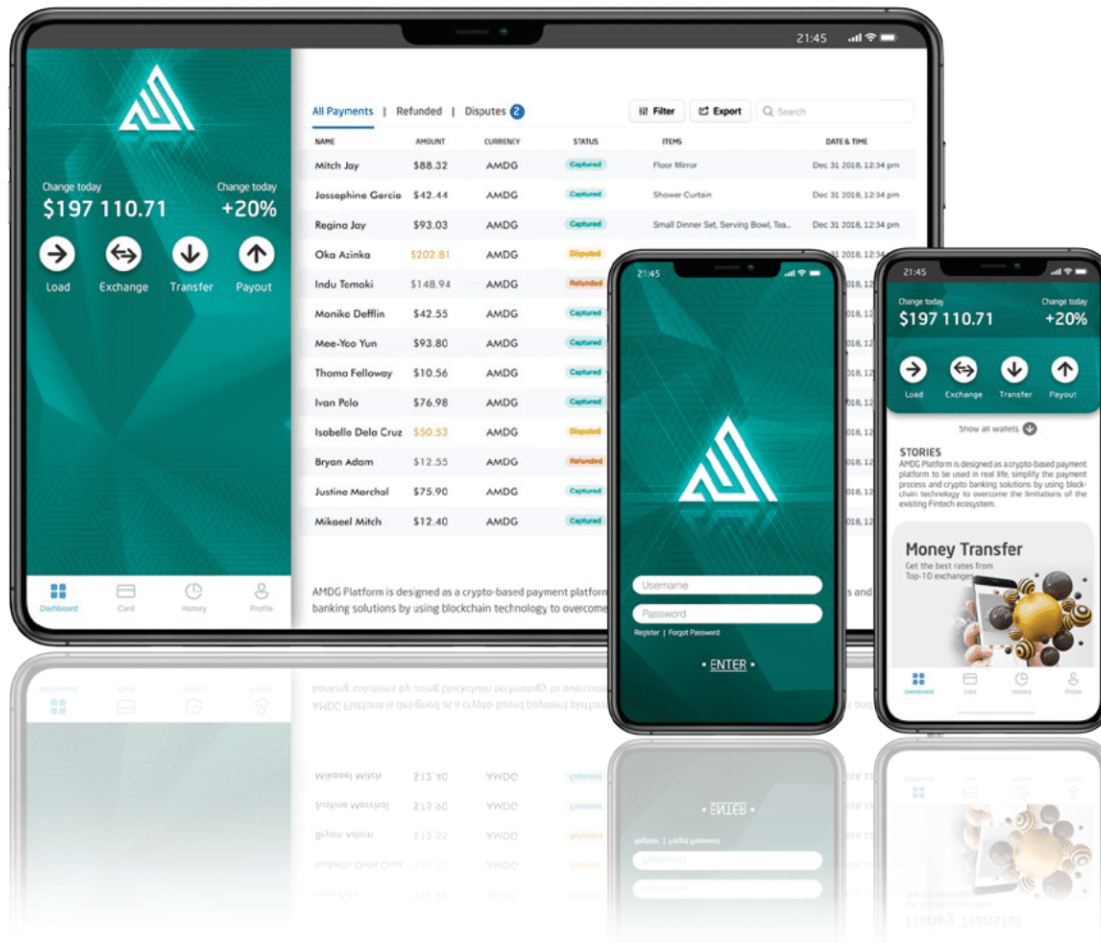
21:45

Change today
$197 110.71

Change today
+20%

Load
Exchange
Transfer
Payout

Dashboard
Card
History
Profile

All Payments | Refunded | Disputes 2

Filter
Export
Search

| NAME | AMOUNT | CURRENCY | STATUS | ITEMS | DATE & TIME |
|---|---|---|---|---|---|
| Mitch Jay | $88.32 | AMDG | Captured | Floor Mirror | Dec 31 2018, 12:34 pm |
| Jossephine Garcia | $42.44 | AMDG | Captured | Shower Curtain | Dec 31 2018, 12:34 pm |
| Regina Jay | $93.03 | AMDG | Captured | Small Dinner Set, Serving Bowl, Tea... | Dec 31 2018, 12:34 pm |
| Oka Azinka | $202.81 | AMDG | Disputed | | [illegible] |
| Indu Tomaki | $148.94 | AMDG | Refunded | | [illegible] |
| Monika Defflin | $42.55 | AMDG | Captured | | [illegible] |
| Mee-Yoo Yun | $93.80 | AMDG | Captured | | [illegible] |
| Thoma Felloway | $10.56 | AMDG | Captured | | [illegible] |
| Ivan Polo | $76.98 | AMDG | Captured | | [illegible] |
| Isabella Dela Cruz | $50.53 | AMDG | Disputed | | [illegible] |
| Bryan Adam | $12.55 | AMDG | Refunded | | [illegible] |
| Justine Marchal | $75.90 | AMDG | Captured | | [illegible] |
| Mikaeel Mitch | $12.40 | AMDG | Captured | | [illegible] |

AMDG Platform is designed as a crypto-based payment platform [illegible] s and banking solutions by using blockchain technology to overcome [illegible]

21:45

Username
Password
Register | Forgot Password
• ENTER •

21:45

Change today
$197 110.71
Change today
+20%

Load
Exchange
Transfer
Payout

Show all wallets

STORIES
AMDG Platform is designed as a crypto-based payment platform to be used in real life, simplify the payment process and crypto banking solutions by using blockchain technology to overcome the limitations of the existing Fintech ecosystem.

Money Transfer
Get the best rates from Top-10 exchanges

Dashboard
Card
History
Profile